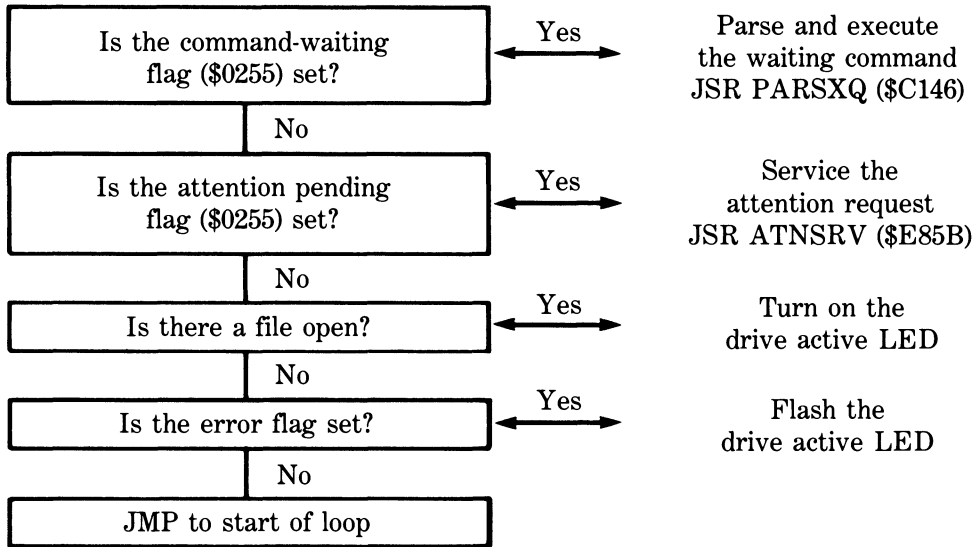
Is the command-waiting flag (\$0255) set?

Yes

Parse and execute the waiting command JSR PARSXQ (\$C146)

No

Is the attention pending flag (\$0255) set?

Yes

Service the attention request JSR ATNSRV (\$E85B)

No

Is there a file open?

Yes

Turn on the drive active LED

No

Is the error flag set?

Yes

Flash the drive active LED

No

JMP to start of loop